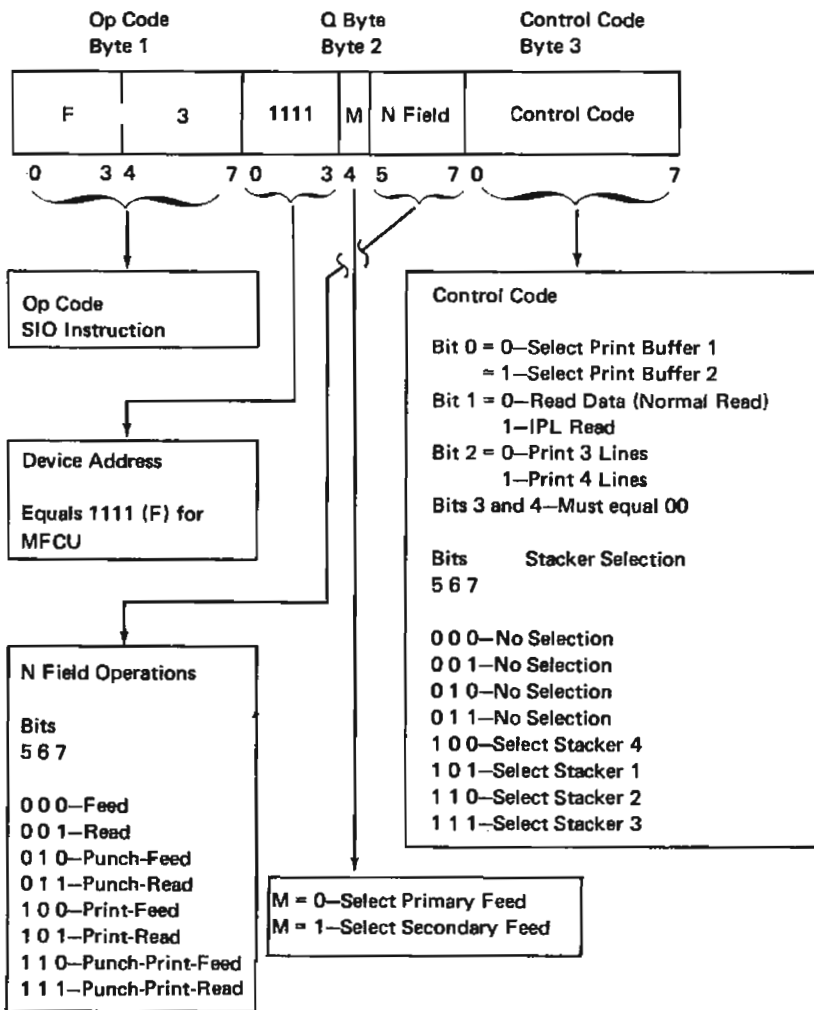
Op Code
Byte 1

Q Byte
Byte 2

Control Code
Byte 3

| F | 3 | 1111 | M | N Field | Control Code |
|---|---|---|---|---|---|

0 3 4 7 0 3 4 5 7 0 7

Op Code
SIO Instruction

Device Address

Equals 1111 (F) for MFCU

N Field Operations

Bits
5 6 7

0 0 0—Feed
0 0 1—Read
0 1 0—Punch-Feed
0 1 1—Punch-Read
1 0 0—Print-Feed
1 0 1—Print-Read
1 1 0—Punch-Print-Feed
1 1 1—Punch-Print-Read

Control Code

Bit 0 = 0—Select Print Buffer 1
= 1—Select Print Buffer 2
Bit 1 = 0—Read Data (Normal Read)
1—IPL Read
Bit 2 = 0—Print 3 Lines
1—Print 4 Lines
Bits 3 and 4—Must equal 00

Bits Stacker Selection
5 6 7

0 0 0—No Selection
0 0 1—No Selection
0 1 0—No Selection
0 1 1—No Selection
1 0 0—Select Stacker 4
1 0 1—Select Stacker 1
1 1 0—Select Stacker 2
1 1 1—Select Stacker 3

M = 0—Select Primary Feed
M = 1—Select Secondary Feed